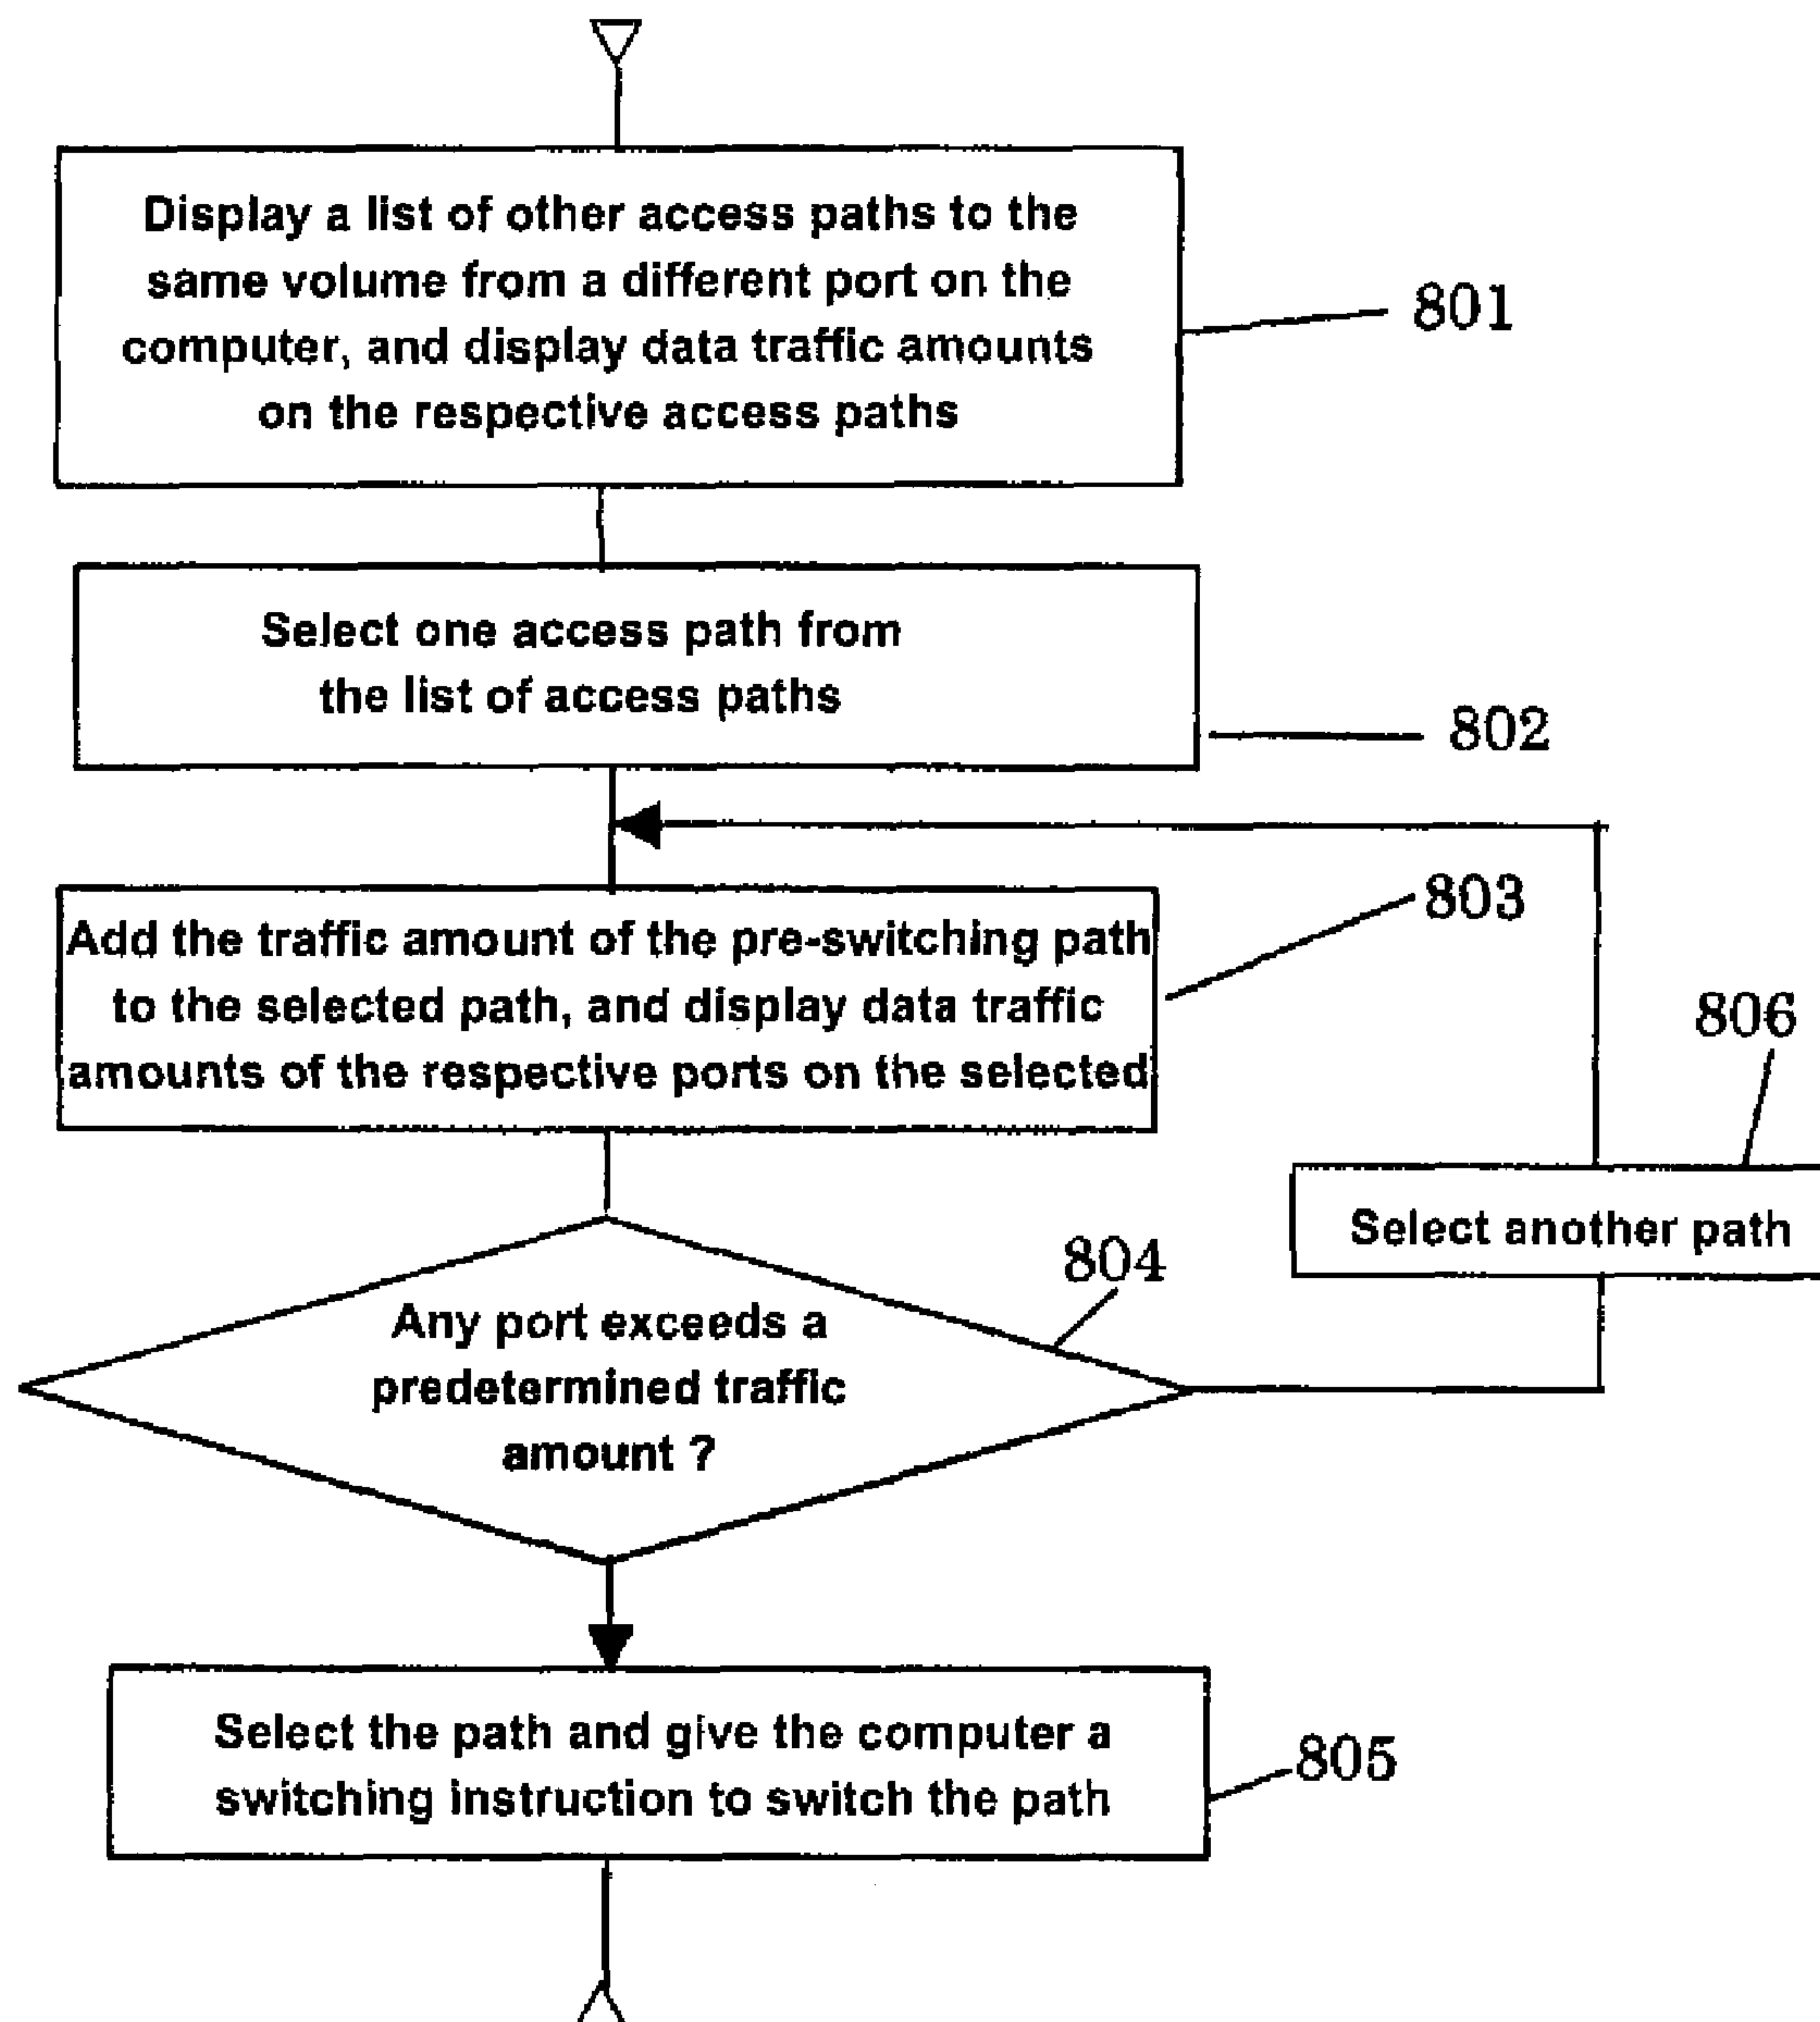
Display a list of other access paths to the same volume from a different port on the computer, and display data traffic amounts on the respective access paths

801

Select one access path from the list of access paths

802

803

Add the traffic amount of the pre-switching path to the selected path, and display data traffic amounts of the respective ports on the selected

806

Select another path

804

Any port exceeds a predetermined traffic amount ?

Select the path and give the computer a switching instruction to switch the path

805